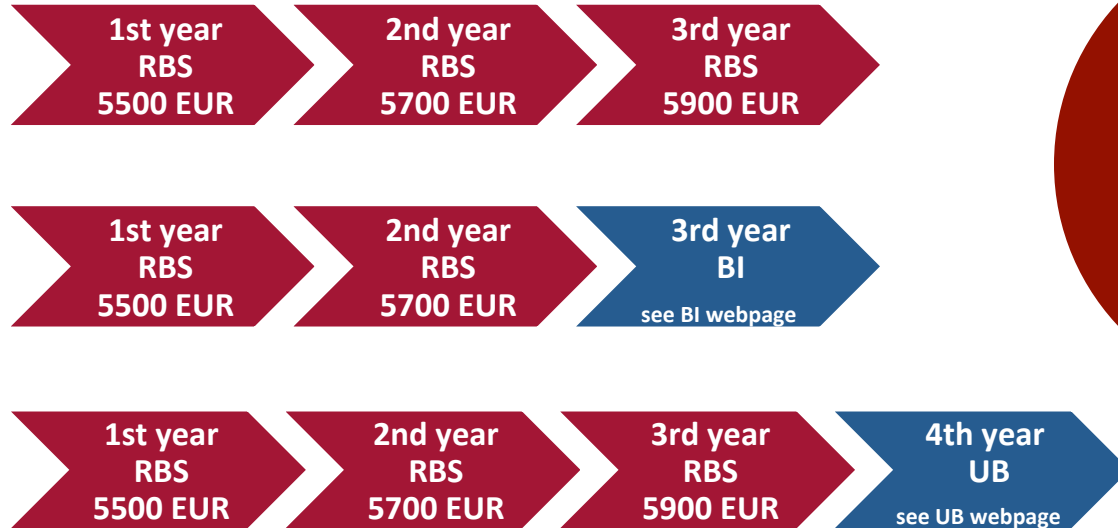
1st year
RBS
5500 EUR

2nd year
RBS
5700 EUR

3rd year
RBS
5900 EUR

1st year
RBS
5500 EUR

2nd year
RBS
5700 EUR

3rd year
BI
see BI webpage

1st year
RBS
5500 EUR

2nd year
RBS
5700 EUR

3rd year
RBS
5900 EUR

4th year
UB
see UB webpage